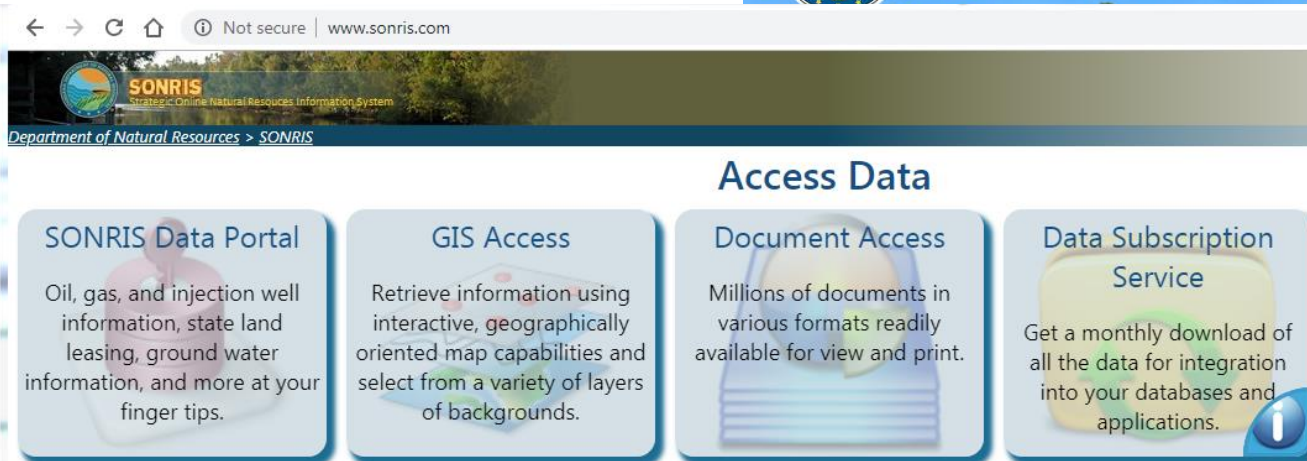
Not secure | www.sonris.com

SONRIS
Strategic Online Natural Resouces Information System

Department of Natural Resources > SONRIS

Access Data

SONRIS Data Portal

Oil, gas, and injection well information, state land leasing, ground water information, and more at your finger tips.

GIS Access

Retrieve information using interactive, geographically oriented map capabilities and select from a variety of layers of backgrounds.

Document Access

Millions of documents in various formats readily available for view and print.

Data Subscription Service

Get a monthly download of all the data for integration into your databases and applications.